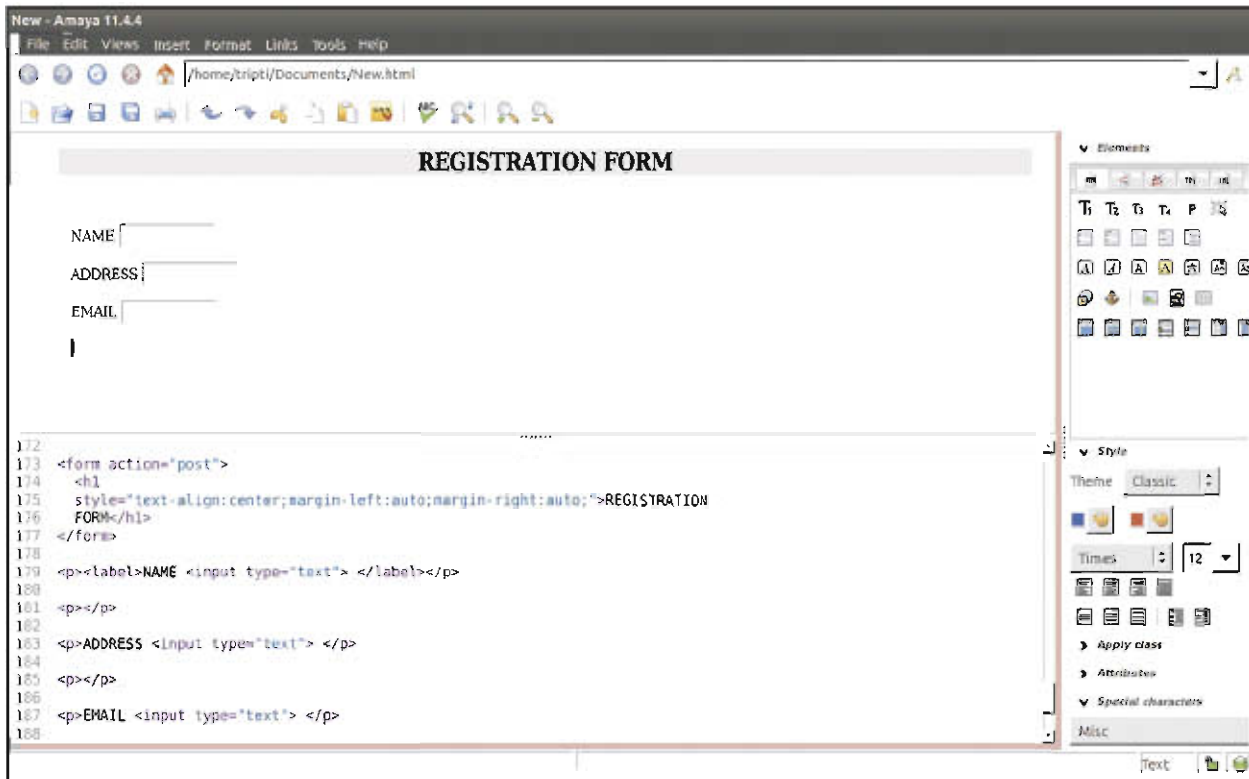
New - Amaya 11.4.4

File Edit Views Insert Format Links Tools Help

/home/tripti/Documents/New.html

REGISTRATION FORM

NAME

ADDRESS

EMAIL

172
173 <form action="post">
174 <h1
175 style="text-align:center;margin-left:auto;margin-right:auto;">REGISTRATION
176 FORM</h1>
177 </form>
178
179 <p><label>NAME <input type="text"> </label></p>
180
181 <p></p>
182
183 <p>ADDRESS <input type="text"> </p>
184
185 <p></p>
186
187 <p>EMAIL <input type="text"> </p>
188

Elements

T1 T2 T3 T4 P

Style

Theme Classic

Times 12

Apply class

Attributes

Special characters

Misc

Text